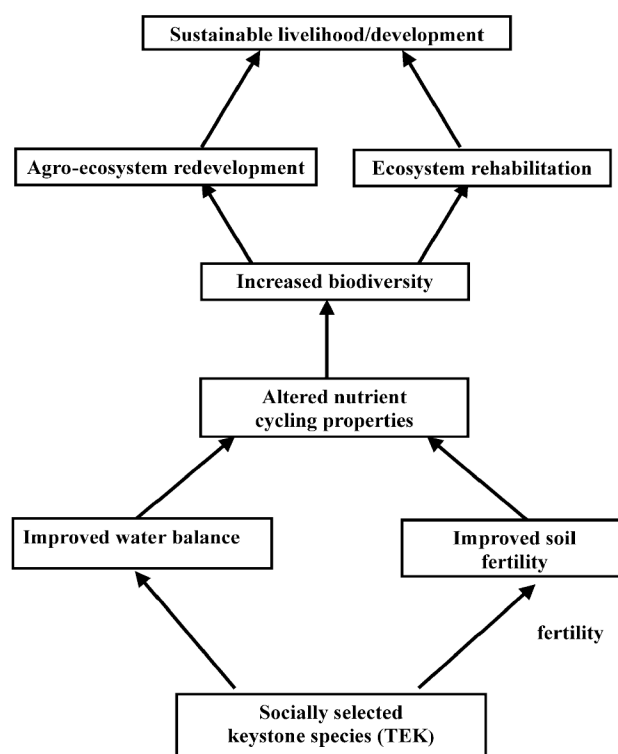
Sustainable livelihood/development

Agro-ecosystem redevelopment

Ecosystem rehabilitation

Increased biodiversity

Altered nutrient cycling properties

Improved water balance

Improved soil fertility

fertility

Socially selected keystone species (TEK)